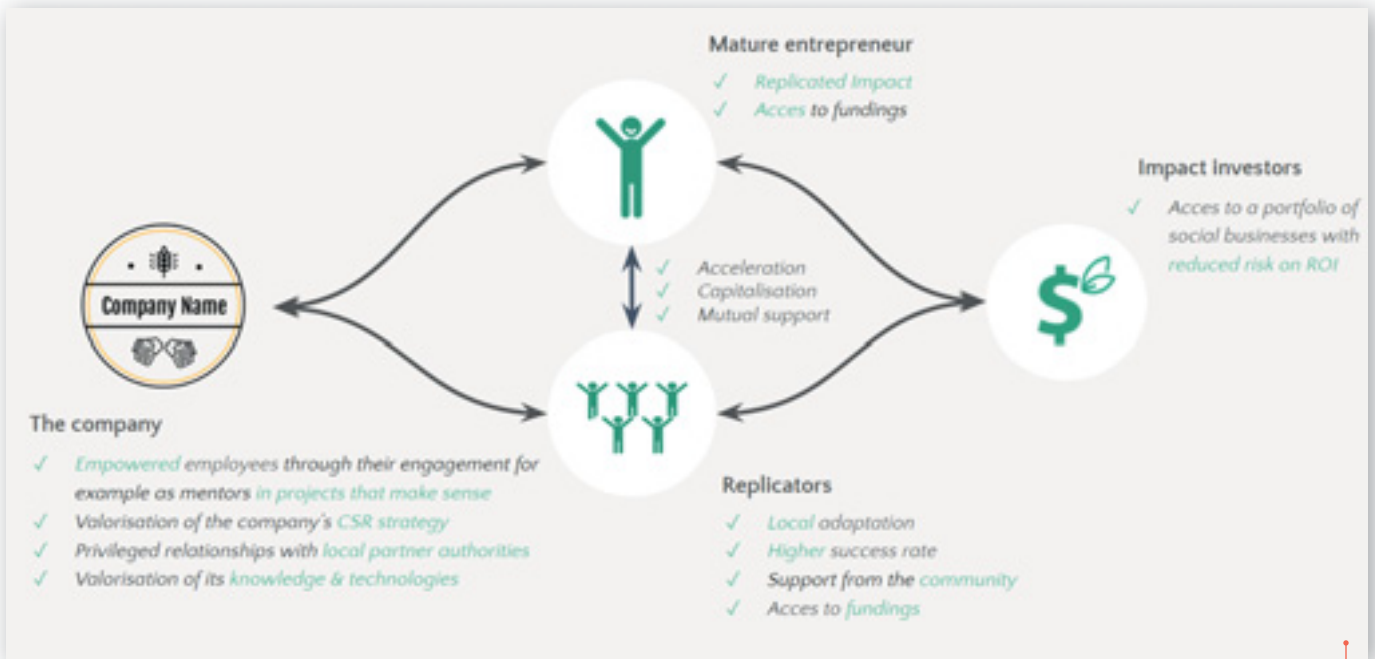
Mature entrepreneur

✓ Replicated Impact
✓ Acces to fundings

Impact investors

✓ Acces to a portfolio of social businesses with reduced risk on ROI

✓ Acceleration
✓ Capitalisation
✓ Mutual support

Company Name

The company

✓ Empowered employees through their engagement for example as mentors in projects that make sense
✓ Valorisation of the company's CSR strategy
✓ Privileged relationships with local partner authorities
✓ Valorisation of its knowledge & technologies

Replicators

✓ Local adaptation
✓ Higher success rate
✓ Support from the community
✓ Acces to fundings